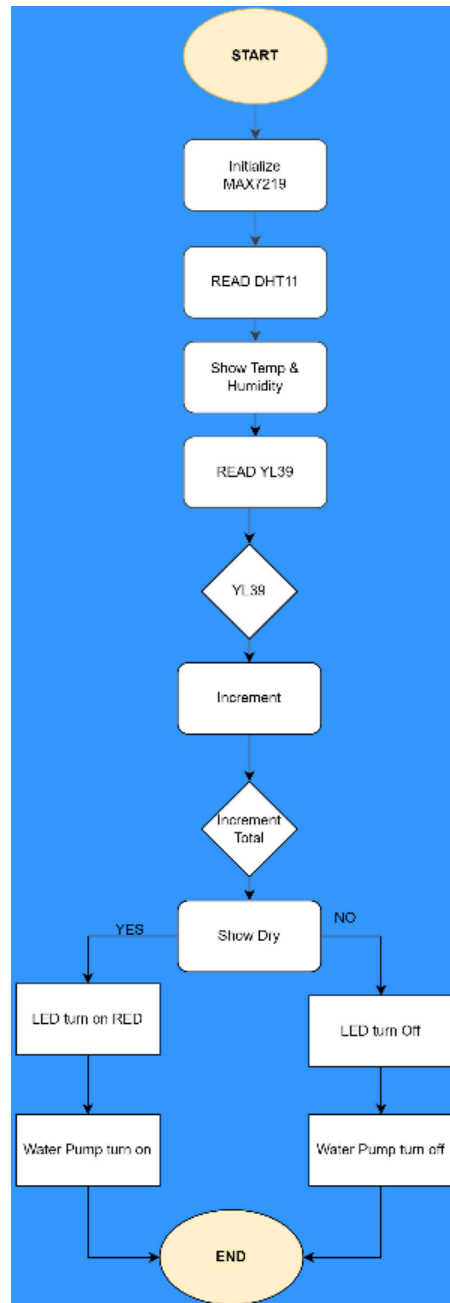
START

Initialize MAX7219

READ DHT11

Show Temp & Humidity

READ YL39

YL39

Increment

Increment Total

YES

Show Dry

NO

LED turn on RED

LED turn Off

Water Pump turn on

Water Pump turn off

END